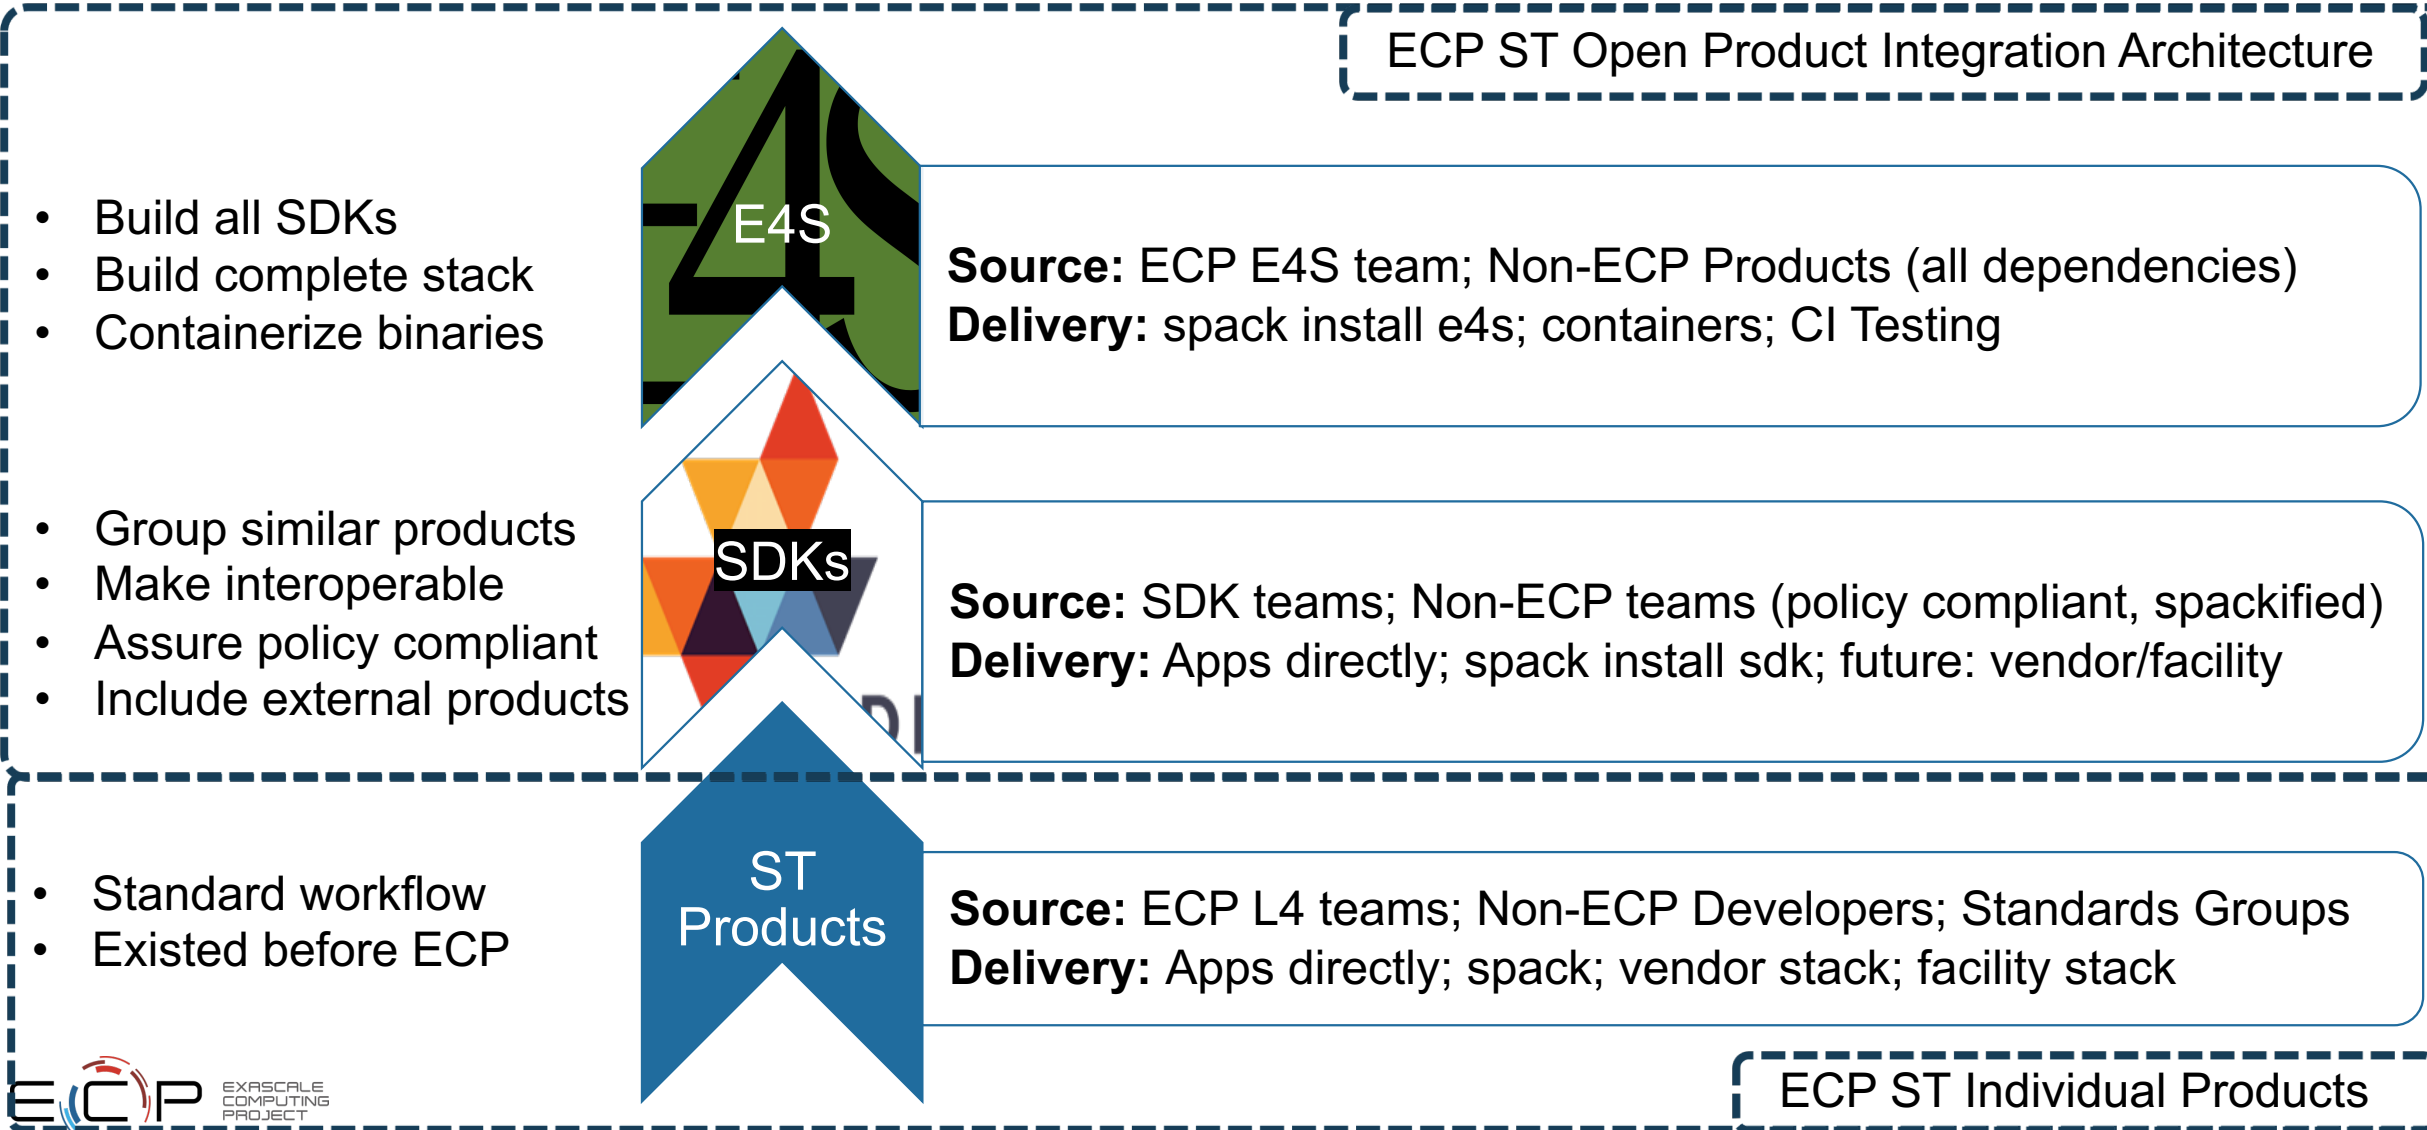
ECP ST Open Product Integration Architecture

- Build all SDKs
- Build complete stack
- Containerize binaries

E4S

**Source:** ECP E4S team; Non-ECP Products (all dependencies)
**Delivery:** spack install e4s; containers; CI Testing

- Group similar products
- Make interoperable
- Assure policy compliant
- Include external products

SDKs

**Source:** SDK teams; Non-ECP teams (policy compliant, spackified)
**Delivery:** Apps directly; spack install sdk; future: vendor/facility

- Standard workflow
- Existed before ECP

ST Products

**Source:** ECP L4 teams; Non-ECP Developers; Standards Groups
**Delivery:** Apps directly; spack; vendor stack; facility stack

ECP EXASCALE COMPUTING PROJECT

ECP ST Individual Products